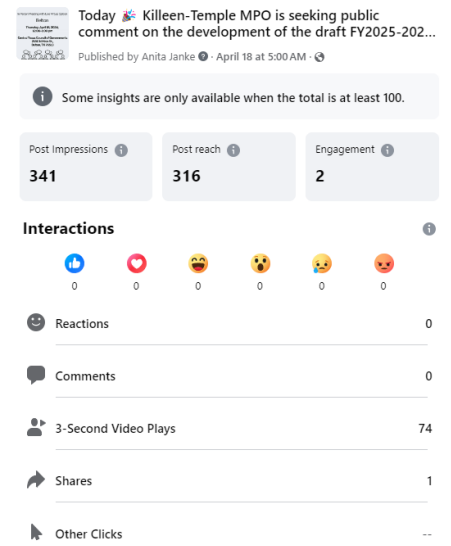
Today 🎉 Killeen-Temple MPO is seeking public comment on the development of the draft FY2025-202...

Published by Anita Janke · April 18 at 5:00 AM ·

Some insights are only available when the total is at least 100.

| Post Impressions | Post reach | Engagement |
|---|---|---|
| 341 | 316 | 2 |

Interactions

0 0 0 0 0 0

Reactions 0

Comments 0

3-Second Video Plays 74

Shares 1

Other Clicks --